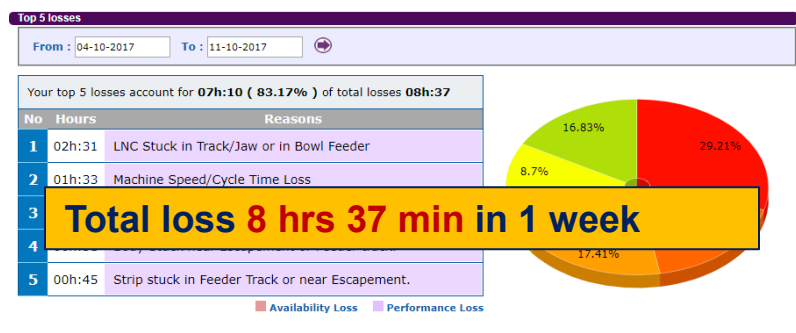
Top 5 losses

From : 04-10-2017 To : 11-10-2017

Your top 5 losses account for 07h:10 ( 83.17% ) of total losses 08h:37

| No | Hours | Reasons |
|---|---|---|
| 1 | 02h:31 | LNC Stuck in Track/Jaw or in Bowl Feeder |
| 2 | 01h:33 | Machine Speed/Cycle Time Loss |
| 3 | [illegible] | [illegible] |
| 4 | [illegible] | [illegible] Stuck near Escapement or Feeder track |
| 5 | 00h:45 | Strip stuck in Feeder Track or near Escapement. |

Availability Loss Performance Loss

16.83%
29.21%
8.7%
17.41%

Total loss 8 hrs 37 min in 1 week